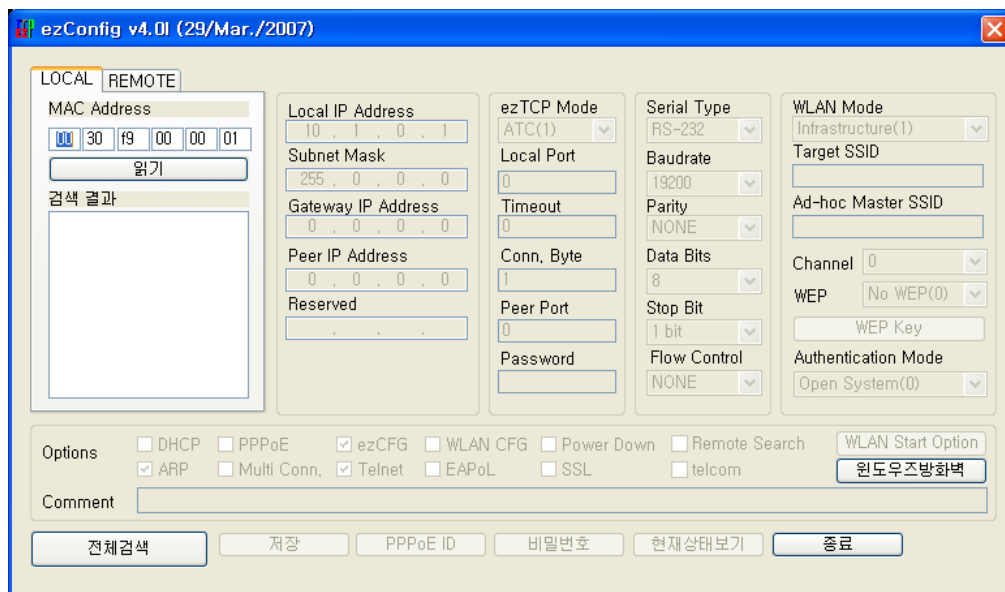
ezConfig v4.0I (29/Mar./2007)

LOCAL REMOTE

MAC Address

00 30 f9 00 00 01

읽기

검색 결과

Local IP Address
10 . 1 . 0 . 1
Subnet Mask
255 . 0 . 0 . 0
Gateway IP Address
0 . 0 . 0 . 0
Peer IP Address
0 . 0 . 0 . 0
Reserved
. . .

ezTCP Mode
ATC(1)
Local Port
0
Timeout
0
Conn. Byte
1
Peer Port
0
Password

Serial Type
RS-232
Baudrate
19200
Parity
NONE
Data Bits
8
Stop Bit
1 bit
Flow Control
NONE

WLAN Mode
Infrastructure(1)
Target SSID

Ad-hoc Master SSID

Channel 0
WEP No WEP(0)
WEP Key
Authentication Mode
Open System(0)

Options
DHCP PPPoE ezCFG WLAN CFG Power Down Remote Search WLAN Start Option
ARP Multi Conn. Telnet EAPoL SSL telcom 윈도우즈방화벽

Comment

전체검색 저장 PPPoE ID 비밀번호 현재상태보기 종료